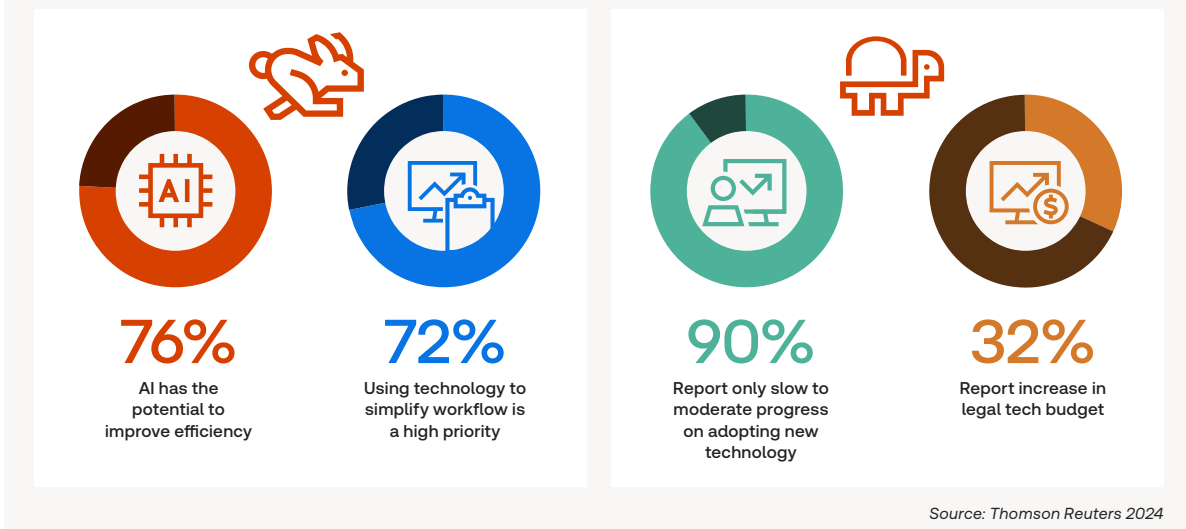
AI

76%

AI has the potential to improve efficiency

72%

Using technology to simplify workflow is a high priority

90%

Report only slow to moderate progress on adopting new technology

32%

Report increase in legal tech budget

Source: Thomson Reuters 2024